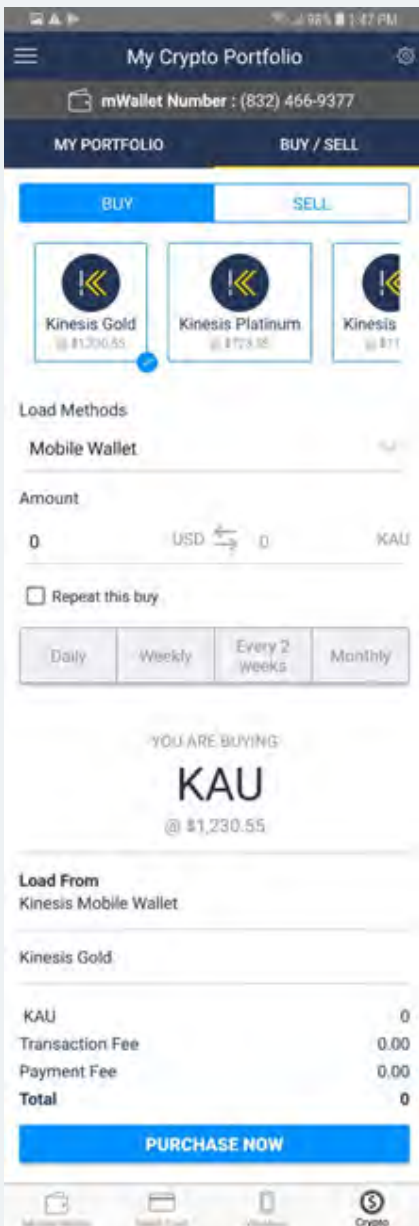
98% 1:47 PM

My Crypto Portfolio

mWallet Number : (832) 466-9377

MY PORTFOLIO

BUY / SELL

BUY

SELL

Kinesis Gold
$1,230.55

Kinesis Platinum
$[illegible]

Kinesis
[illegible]

Load Methods

Mobile Wallet

Amount

0

USD

0

KAU

Repeat this buy

Daily

Weekly

Every 2 weeks

Monthly

YOU ARE BUYING

KAU

@ $1,230.55

Load From

Kinesis Mobile Wallet

Kinesis Gold

KAU 0

Transaction Fee 0.00

Payment Fee 0.00

Total 0

PURCHASE NOW

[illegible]

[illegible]

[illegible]

Crypto